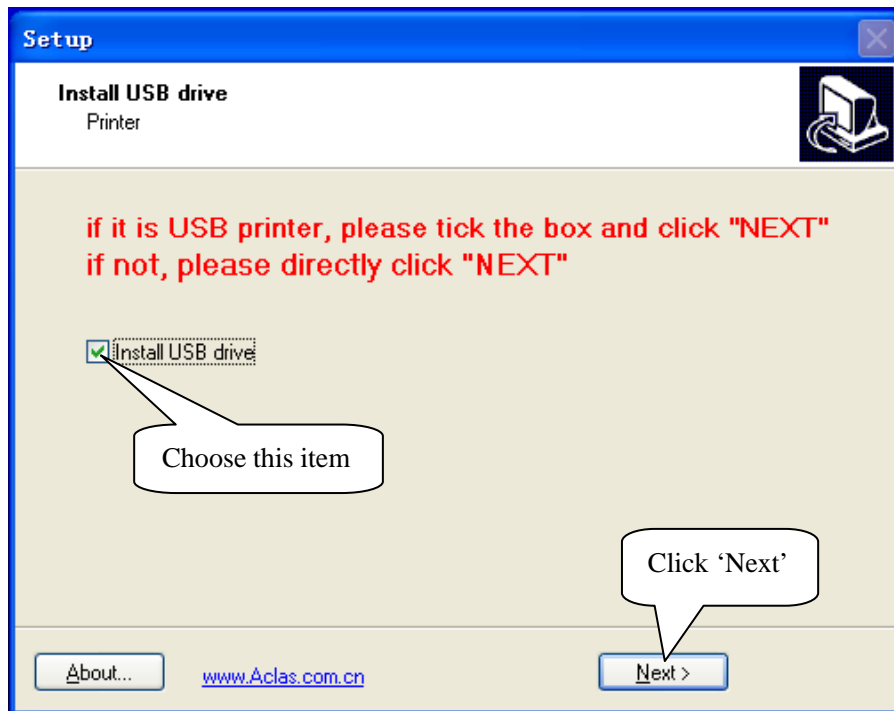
Setup

Install USB drive
Printer

if it is USB printer, please tick the box and click "NEXT"
if not, please directly click "NEXT"

Install USB drive

Choose this item

Click ‘Next’

About...

www.Aclas.com.cn

Next >